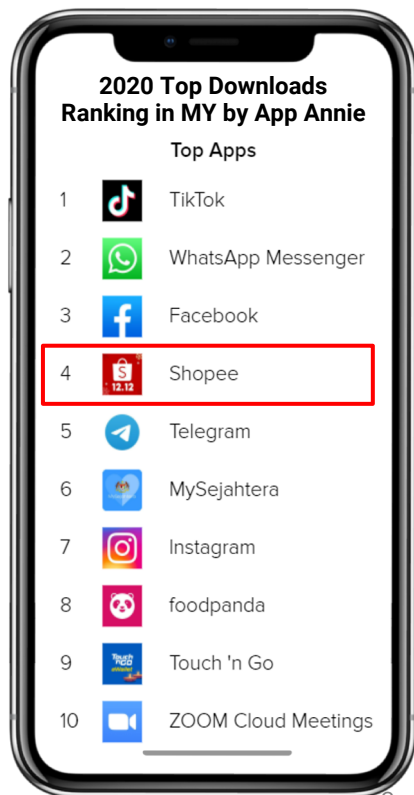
2020 Top Downloads Ranking in MY by App Annie

Top Apps

1 TikTok

2 WhatsApp Messenger

3 Facebook

4 S 12.12 Shopee

5 Telegram

6 MySejahtera

7 Instagram

8 foodpanda

9 Touch 'n Go eWallet Touch 'n Go

10 ZOOM Cloud Meetings